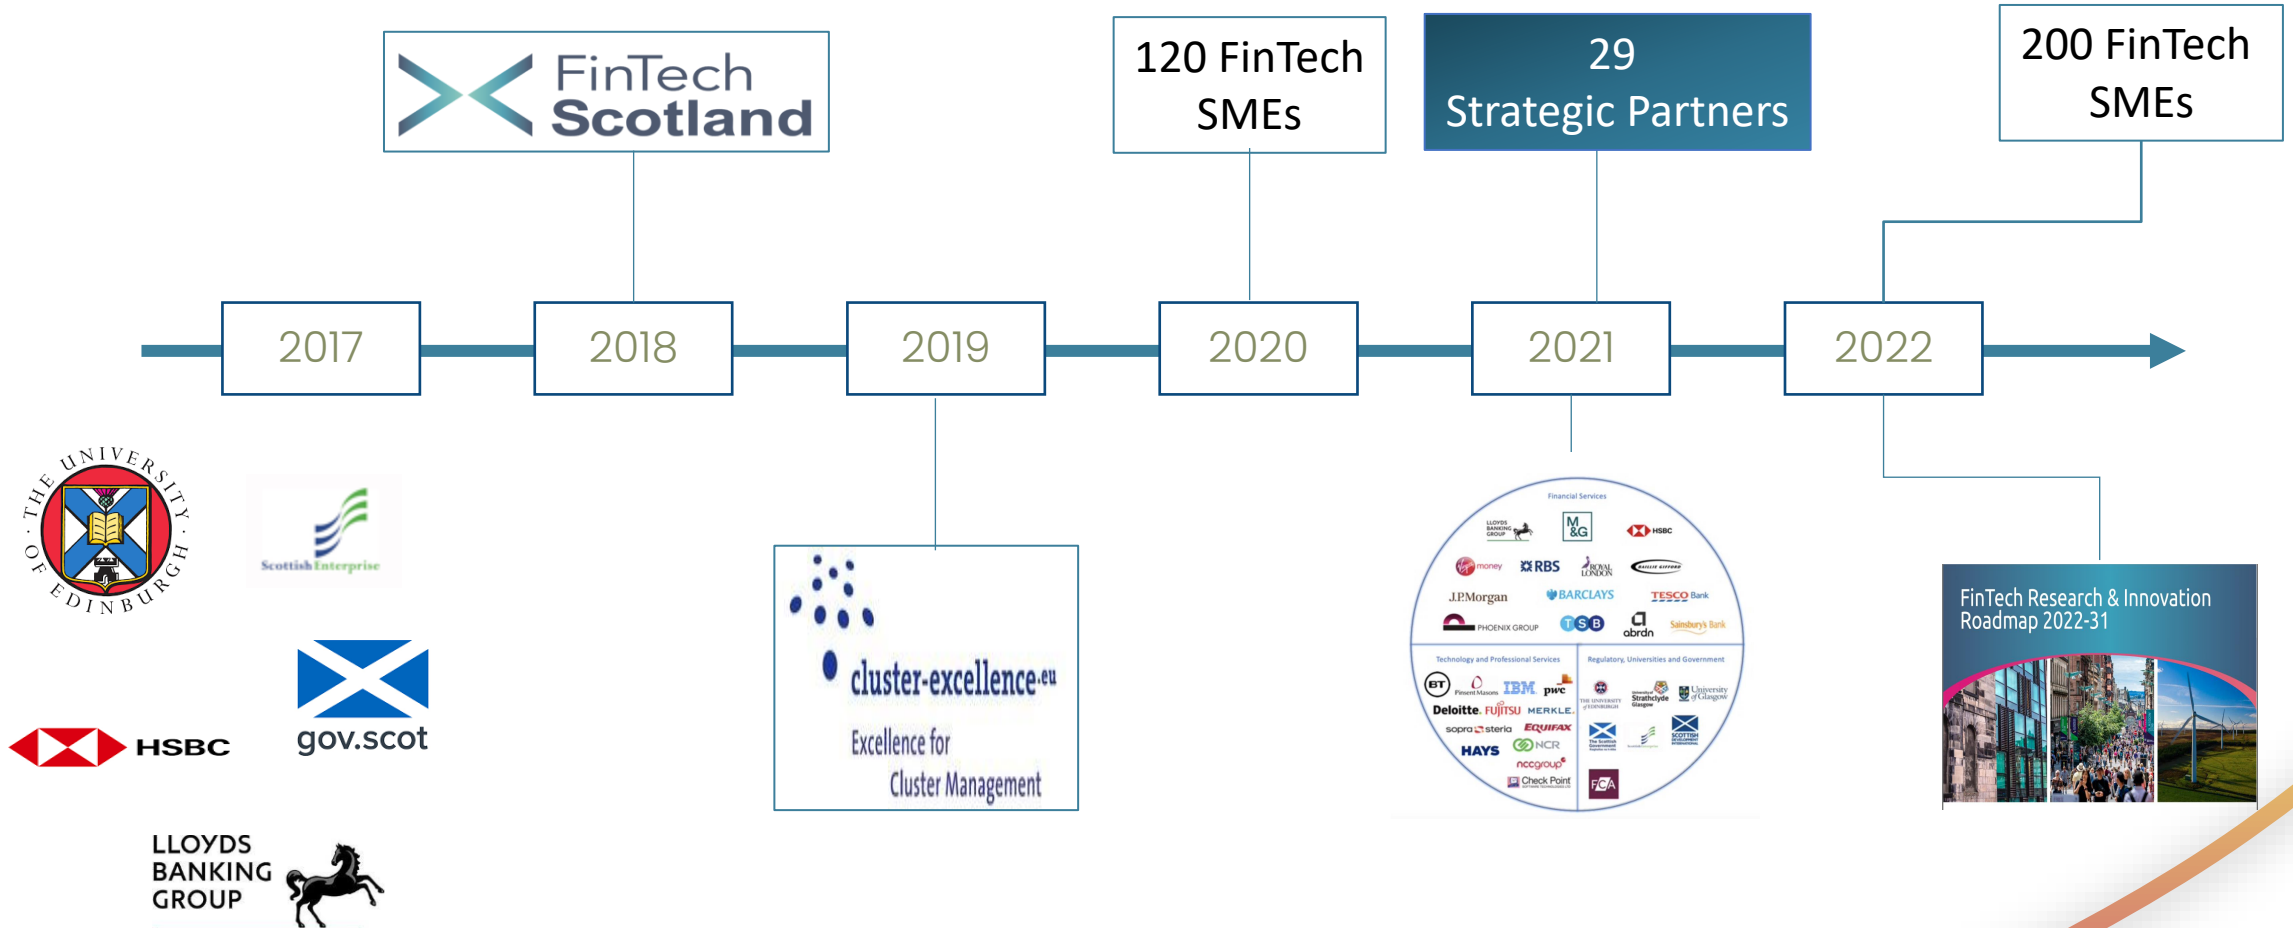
FinTech Scotland

120 FinTech SMEs

29 Strategic Partners

200 FinTech SMEs

2017

2018

2019

2020

2021

2022

THE UNIVERSITY OF EDINBURGH

Scottish Enterprise

gov.scot

HSBC

LLOYDS BANKING GROUP

cluster-excellence.eu

Excellence for Cluster Management

Financial Services

LLOYDS BANKING GROUP

M&G

HSBC

Virgin money

RBS

ROYAL LONDON

BAILLIE GIFFORD

J.P.Morgan

BARCLAYS

TESCO Bank

PHOENIX GROUP

TSB

abrdn

Sainsbury's Bank

Technology and Professional Services

Regulatory, Universities and Government

BT

Pinsent Masons

IBM

pwc

Deloitte.

FUJITSU

MERKLE.

sopra steria

EQUIFAX

HAYS

NCR

nccgroup

Check Point

THE UNIVERSITY of EDINBURGH

University of Strathclyde Glasgow

University of Glasgow

The Scottish Government

SCOTTISH DEVELOPMENT INTERNATIONAL

FCA

FinTech Research & Innovation Roadmap 2022-31